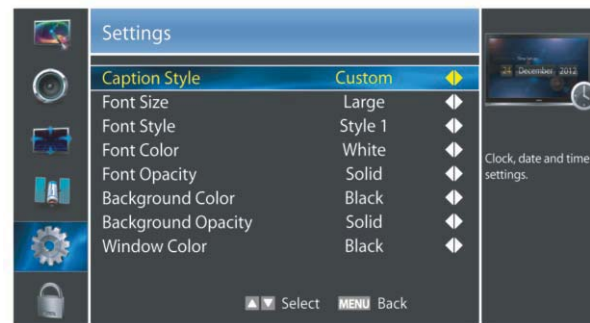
Settings

| | |
|---|---|
| Caption Style | Custom |
| Font Size | Large |
| Font Style | Style 1 |
| Font Color | White |
| Font Opacity | Solid |
| Background Color | Black |
| Background Opacity | Solid |
| Window Color | Black |

▲▼ Select MENU Back

December 2012

Clock, date and time settings.